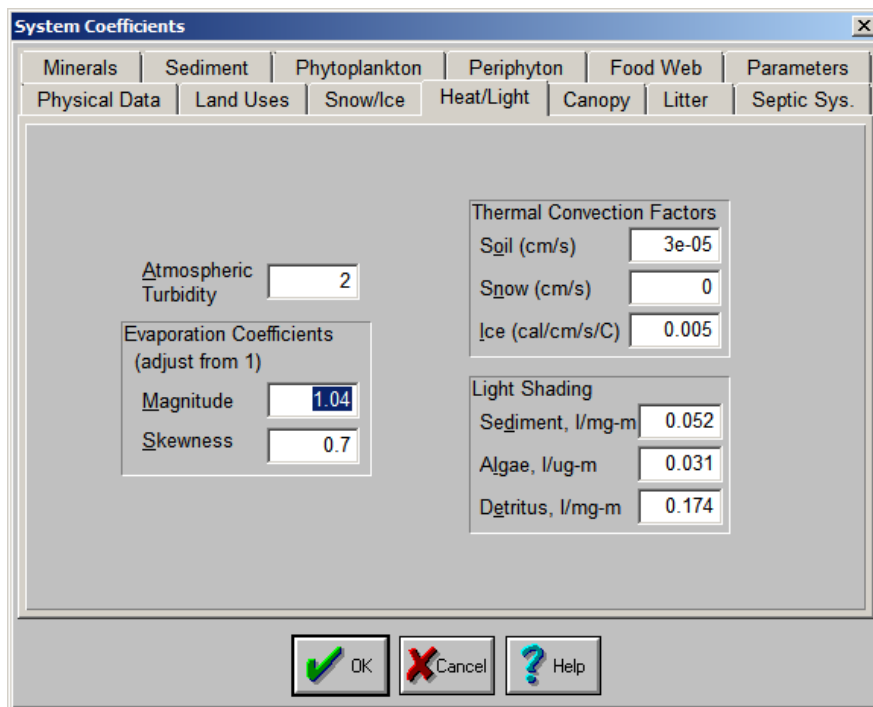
System Coefficients

×

Minerals | Sediment | Phytoplankton | Periphyton | Food Web | Parameters

Physical Data | Land Uses | Snow/Ice | Heat/Light | Canopy | Litter | Septic Sys.

Atmospheric Turbidity 2

Evaporation Coefficients (adjust from 1)

Magnitude 1.04

Skewness 0.7

Thermal Convection Factors

Soil (cm/s) 3e-05

Snow (cm/s) 0

Ice (cal/cm/s/C) 0.005

Light Shading

Sediment, l/mg-m 0.052

Algae, l/ug-m 0.031

Detritus, l/mg-m 0.174

OK

Cancel

Help